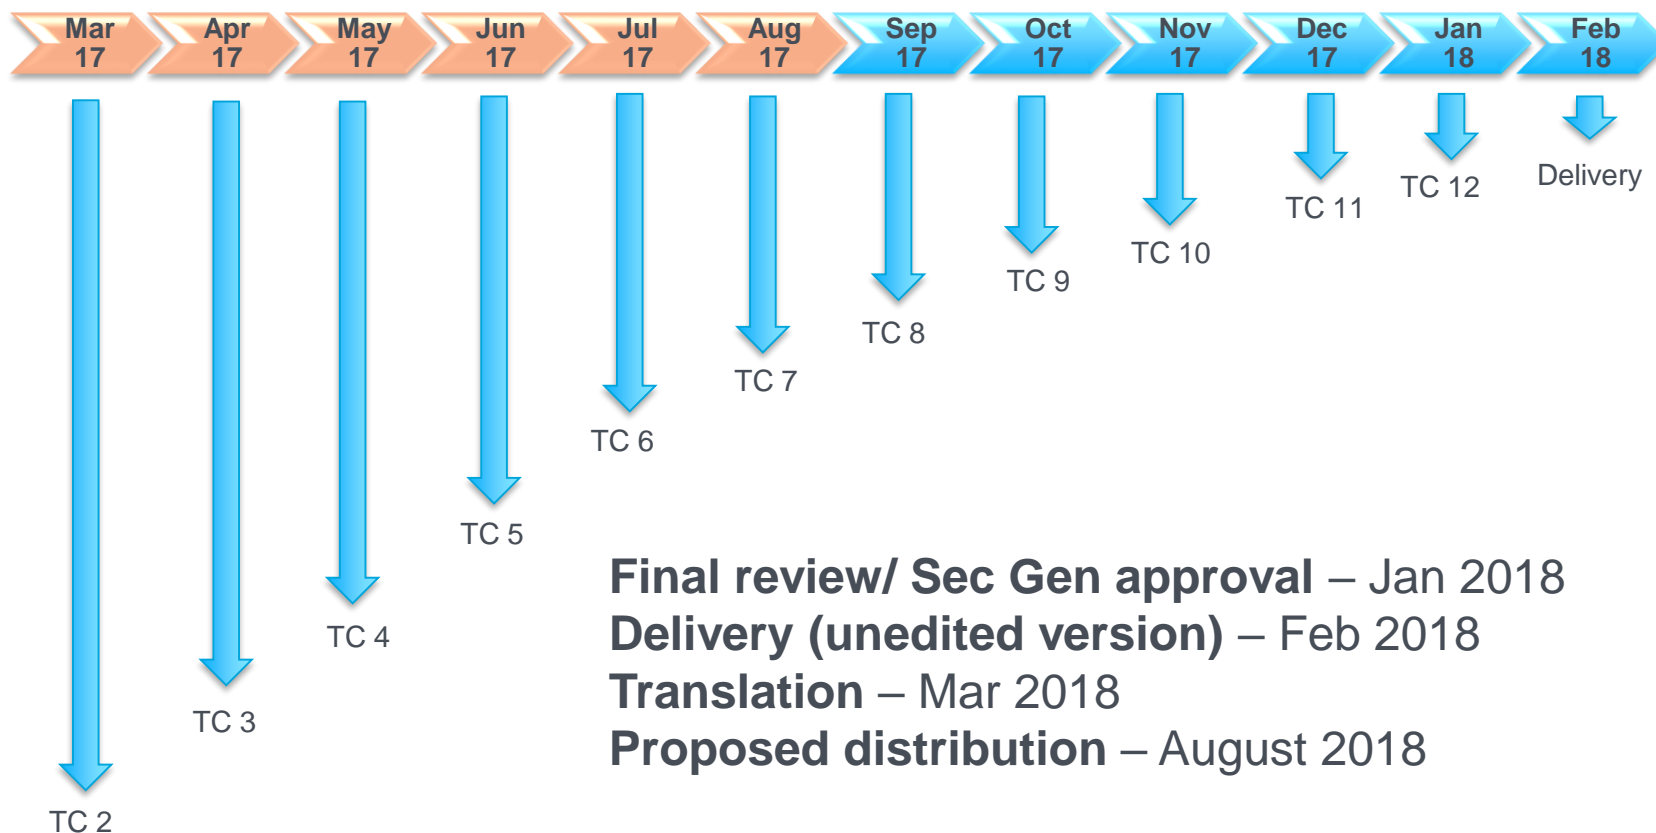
Mar 17 | Apr 17 | May 17 | Jun 17 | Jul 17 | Aug 17 | Sep 17 | Oct 17 | Nov 17 | Dec 17 | Jan 18 | Feb 18

Delivery

TC 12

TC 11

TC 10

TC 9

TC 8

TC 7

TC 6

TC 5

TC 4

TC 3

TC 2

**Final review/ Sec Gen approval** – Jan 2018
**Delivery (unedited version)** – Feb 2018
**Translation** – Mar 2018
**Proposed distribution** – August 2018